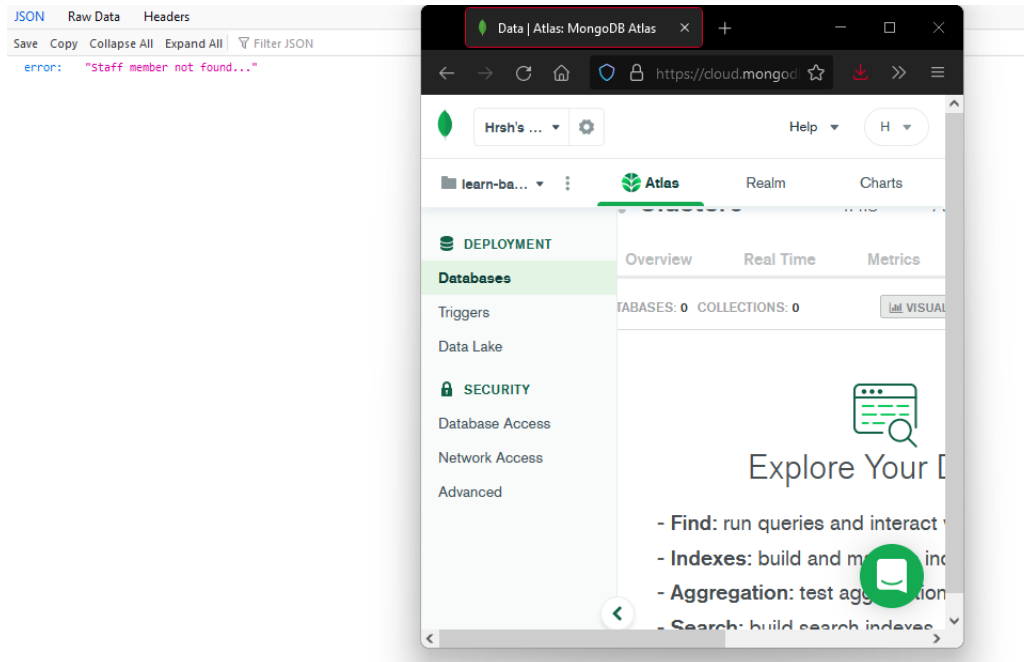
JSON Raw Data Headers

Save Copy Collapse All Expand All Filter JSON

error: "Staff member not found..."

Data | Atlas: MongoDB Atlas

https://cloud.mongodb

Hrsh's ...

Help

H

learn-ba...

Atlas

Realm

Charts

DEPLOYMENT

Databases

Triggers

Data Lake

SECURITY

Database Access

Network Access

Advanced

Overview

Real Time

Metrics

TABASES: 0 COLLECTIONS: 0

VISUAL

Explore Your D

- Find: run queries and interact

- Indexes: build and m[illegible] in

- Aggregation: test agg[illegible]tion

- Search: build search indexes